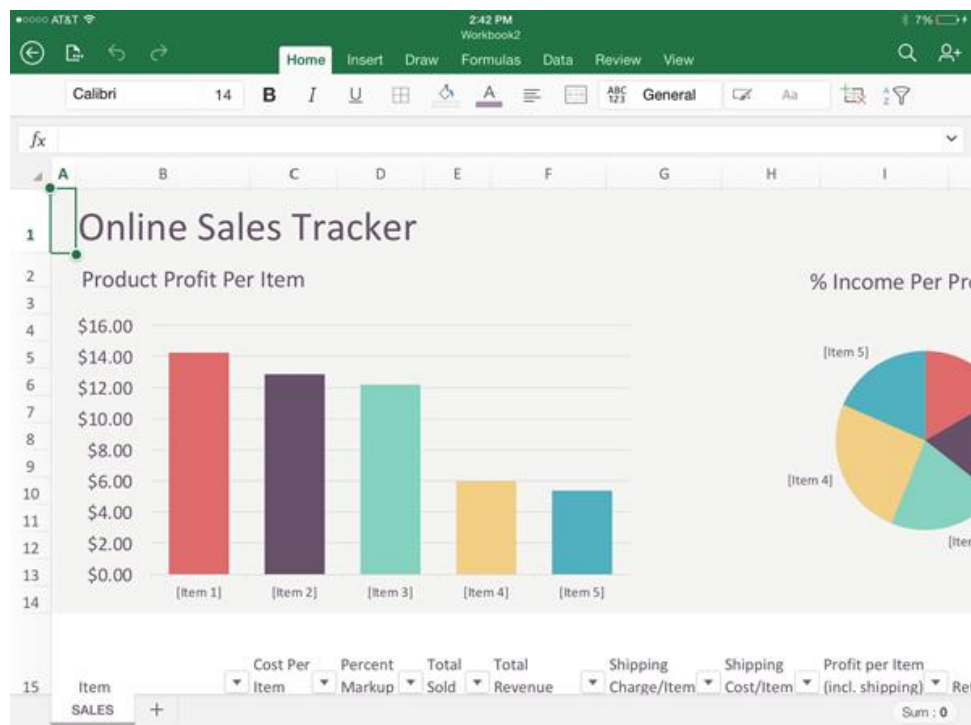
●○○○○ AT&T 2:42 PM Workbook2 7%

Home Insert Draw Formulas Data Review View

Calibri 14 B I U ABC 123 General Aa

fx

A B C D E F G H I

1 Online Sales Tracker

2 Product Profit Per Item

% Income Per Pr

3
4 $16.00
5 $14.00
6 $12.00
7 $10.00
8 $8.00
9 $6.00
10 $4.00
11 $2.00
12
13 $0.00

[Item 1] [Item 2] [Item 3] [Item 4] [Item 5]

[Item 5]
[Item 4]
[Iter

14

15 Item | Cost Per Item | Percent Markup | Total Sold | Total Revenue | Shipping Charge/Item | Shipping Cost/Item | Profit per Item (incl. shipping) | Re

SALES +

Sum : 0